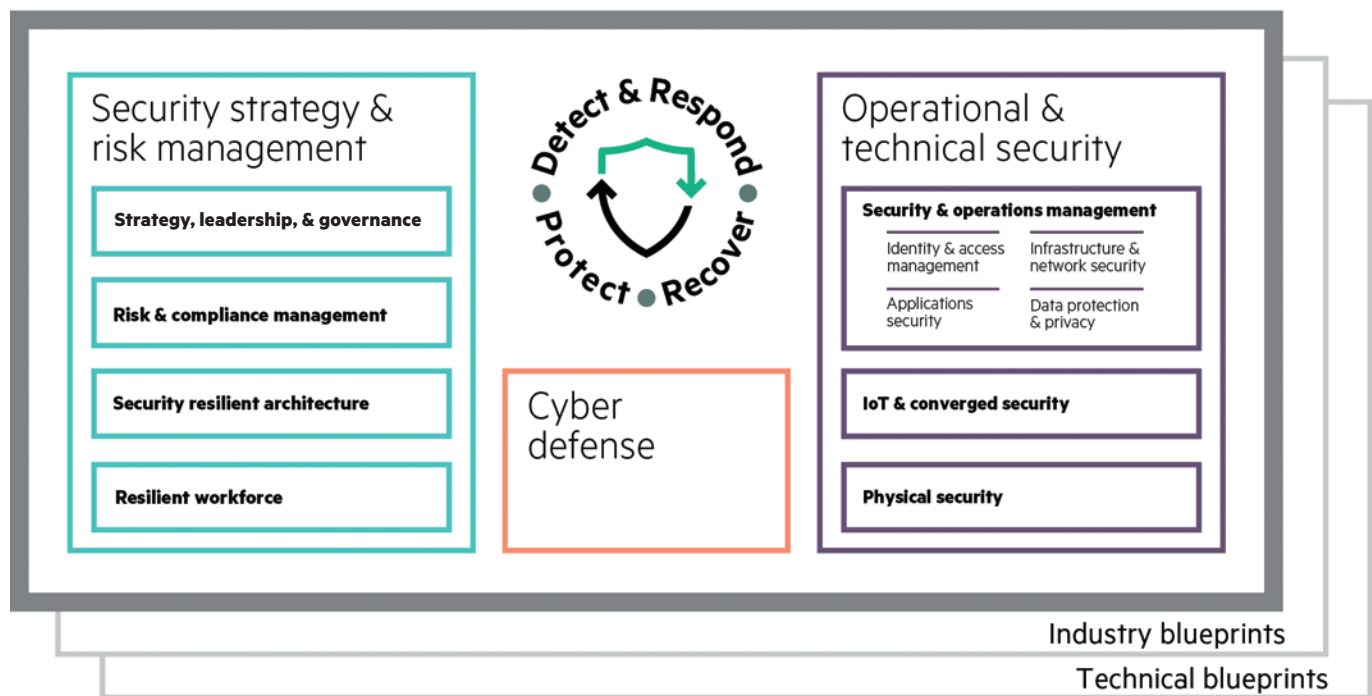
Security strategy & risk management

Strategy, leadership, & governance

Risk & compliance management

Security resilient architecture

Resilient workforce

Detect & Respond

Protect

Recover

Cyber defense

Operational & technical security

Security & operations management

Identity & access management

Infrastructure & network security

Applications security

Data protection & privacy

IoT & converged security

Physical security

Industry blueprints

Technical blueprints